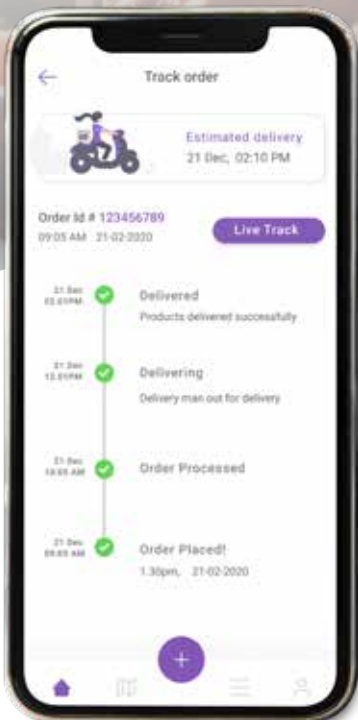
Track order

Estimated delivery
21 Dec, 02:10 PM

Order Id # 123456789
09:05 AM 21-02-2020

Live Track

21 Dec
02:01PM
Delivered
Products delivered successfully

21 Dec
12:01PM
Delivering
Delivery man out for delivery

21 Dec
10:05 AM
Order Processed

21 Dec
09:05 AM
Order Placed!
1.30pm, 21-02-2020

+